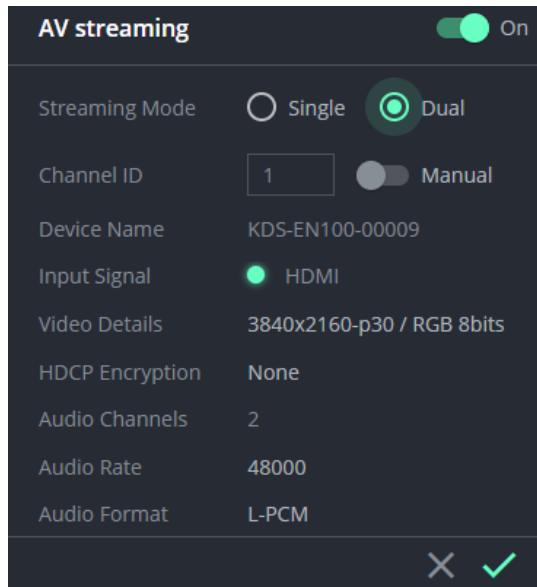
AV streaming

On

Streaming Mode Single Dual

Channel ID 1 Manual

Device Name KDS-EN100-00009

Input Signal HDMI

Video Details 3840x2160-p30 / RGB 8bits

HDCP Encryption None

Audio Channels 2

Audio Rate 48000

Audio Format L-PCM